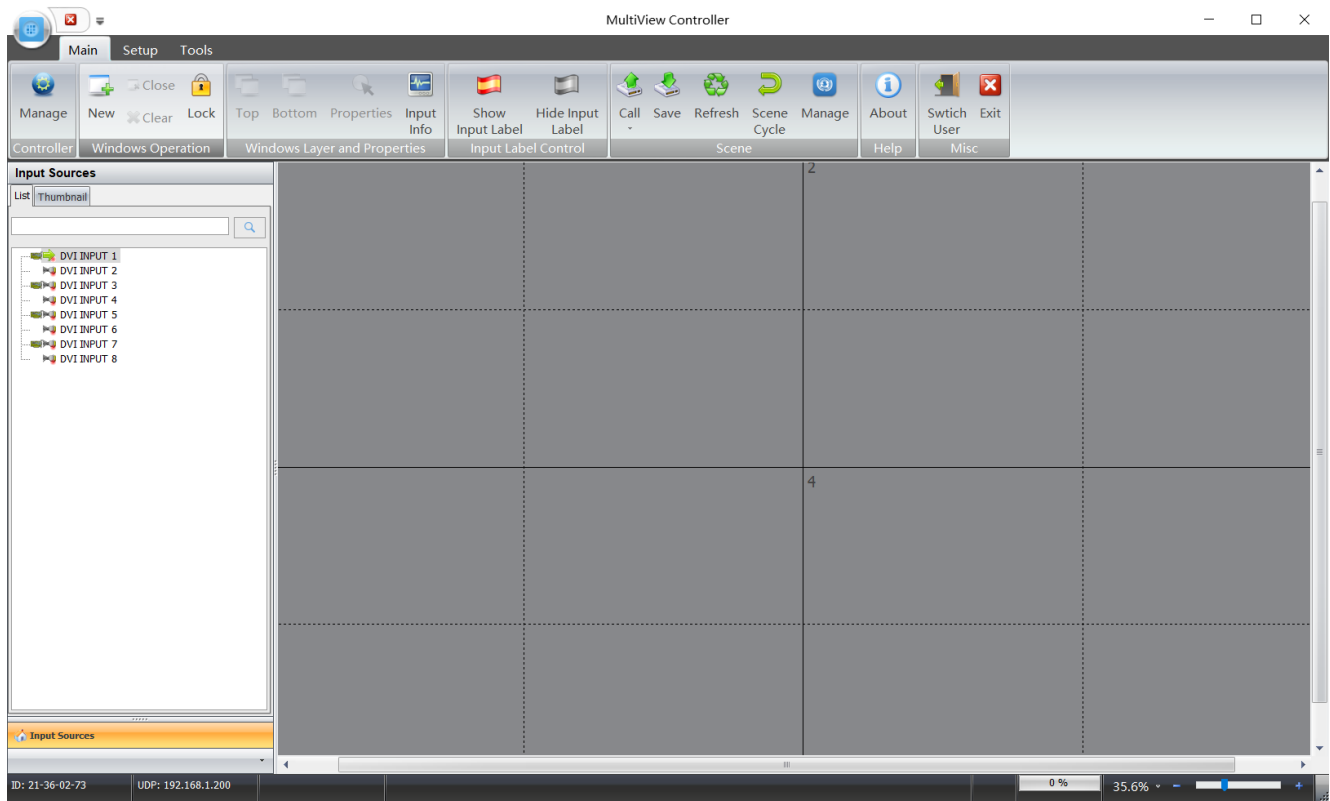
MultiView Controller

Main Setup Tools

Manage
Controller

New Close Clear Lock
Windows Operation

Top Bottom Properties Input Info
Windows Layer and Properties

Show Input Label Hide Input Label
Input Label Control

Call Save Refresh Scene Cycle Manage
Scene

About
Help

Swtich User Exit
Misc

Input Sources
List Thumbnail

DVI INPUT 1
DVI INPUT 2
DVI INPUT 3
DVI INPUT 4
DVI INPUT 5
DVI INPUT 6
DVI INPUT 7
DVI INPUT 8

Input Sources

2
4

ID: 21-36-02-73 UDP: 192.168.1.200 0 % 35.6%